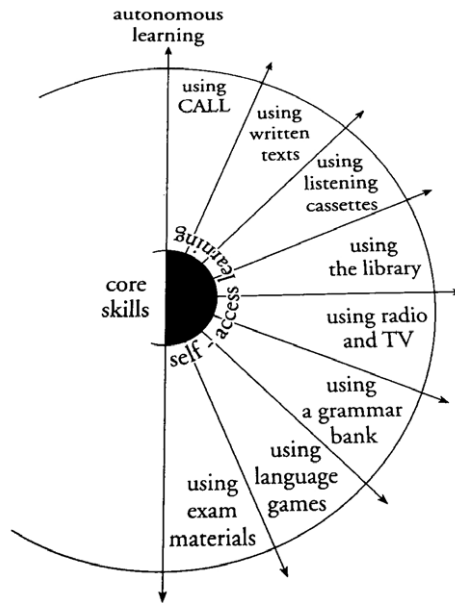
autonomous learning

using CALL

using written texts

using listening cassettes

using the library

using radio and TV

using a grammar bank

using language games

using exam materials

core skills

self - access learning